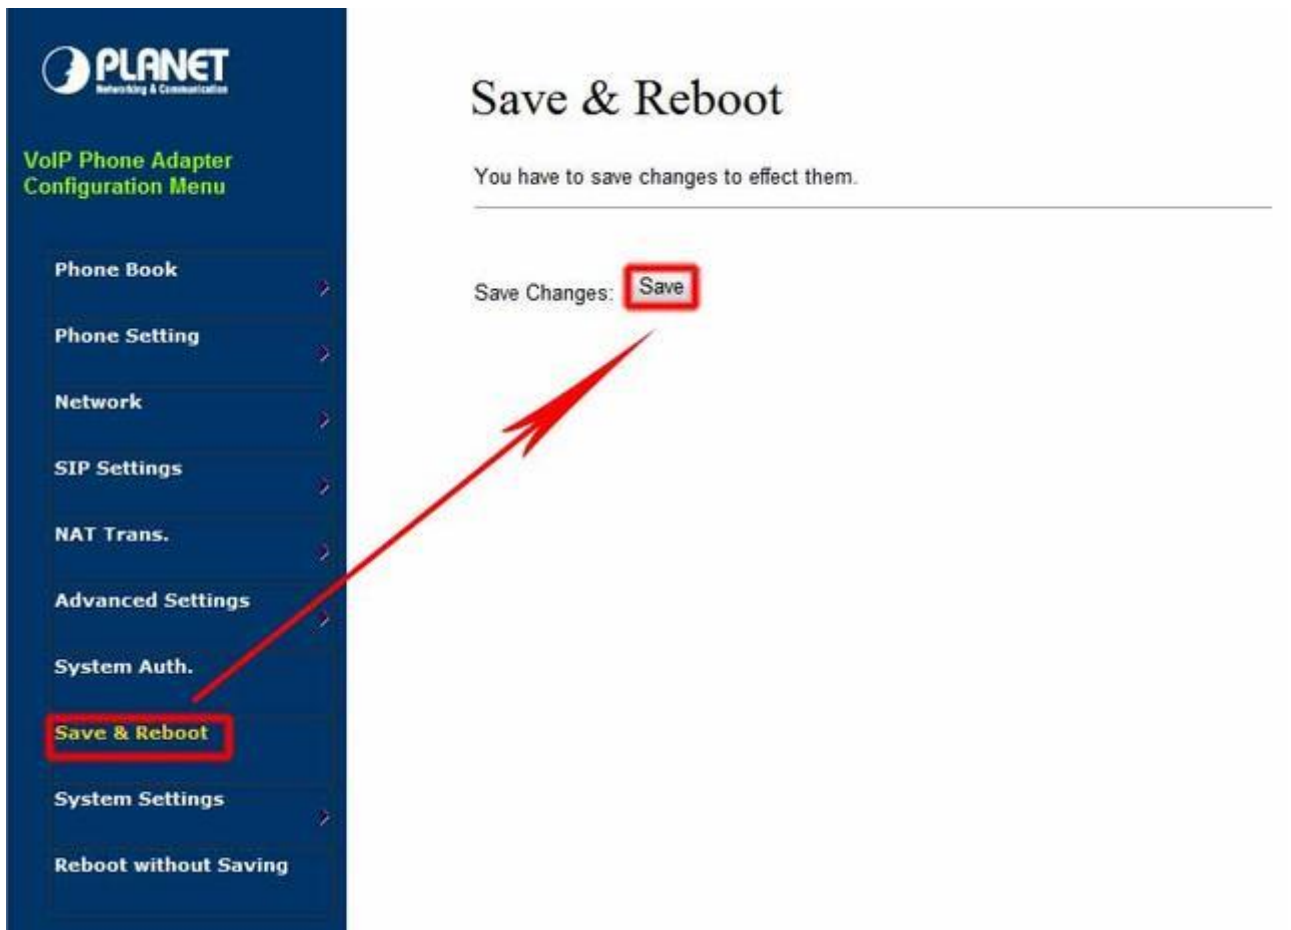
PLANET
Networking & Communication

VoIP Phone Adapter Configuration Menu

Phone Book

Phone Setting

Network

SIP Settings

NAT Trans.

Advanced Settings

System Auth.

Save & Reboot

System Settings

Reboot without Saving

Save & Reboot

You have to save changes to effect them.

Save Changes: Save